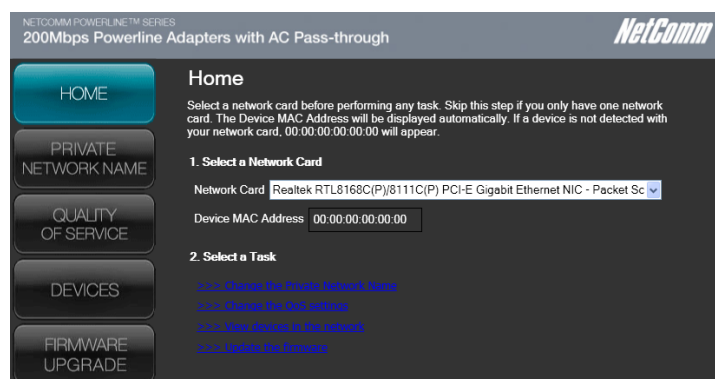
NETCOMM POWERLINE™ SERIES
200Mbps Powerline Adapters with AC Pass-through

NetComm

HOME

PRIVATE NETWORK NAME

QUALITY OF SERVICE

DEVICES

FIRMWARE UPGRADE

Home

Select a network card before performing any task. Skip this step if you only have one network card. The Device MAC Address will be displayed automatically. If a device is not detected with your network card, 00:00:00:00:00:00 will appear.

1. Select a Network Card

Network Card Realtek RTL8168C(P)/8111C(P) PCI-E Gigabit Ethernet NIC - Packet Sc

Device MAC Address 00:00:00:00:00:00

2. Select a Task

>>> Change the Private Network Name
>>> Change the QoS settings
>>> View devices in the network
>>> Update the firmware